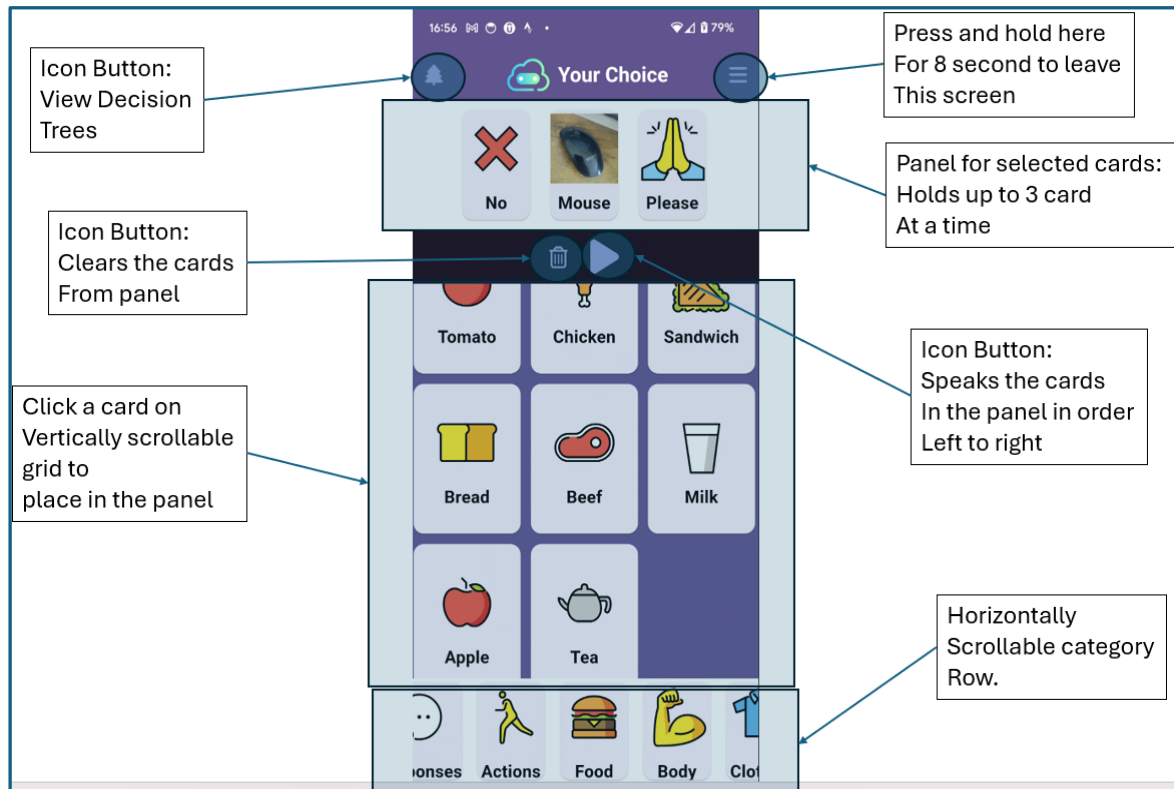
16:56

79%

Your Choice

Icon Button:
View Decision
Trees

Press and hold here
For 8 second to leave
This screen

No

Mouse

Please

Panel for selected cards:
Holds up to 3 card
At a time

Icon Button:
Clears the cards
From panel

Tomato

Chicken

Sandwich

Icon Button:
Speaks the cards
In the panel in order
Left to right

Click a card on
Vertically scrollable
grid to
place in the panel

Bread

Beef

Milk

Apple

Tea

Horizontally
Scrollable category
Row.

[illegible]onses

Actions

Food

Body

Clo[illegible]